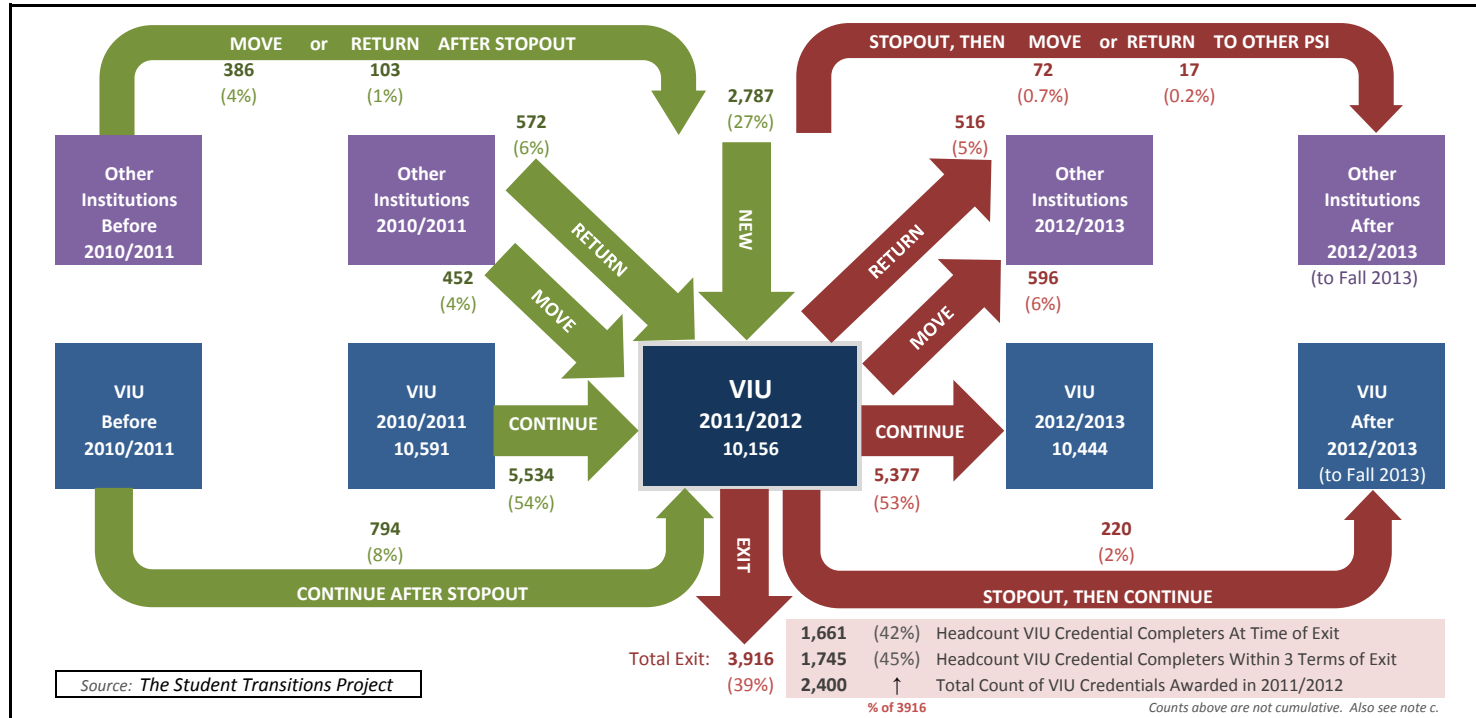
MOVE or RETURN AFTER STOPOUT

386
(4%)

103
(1%)

2,787
(27%)

STOPOUT, THEN MOVE or RETURN TO OTHER PSI

72
(0.7%)

17
(0.2%)

572
(6%)

516
(5%)

Other Institutions Before 2010/2011

Other Institutions 2010/2011

RETURN

NEW

RETURN

Other Institutions 2012/2013

Other Institutions After 2012/2013
(to Fall 2013)

452
(4%)

MOVE

MOVE

596
(6%)

VIU Before 2010/2011

VIU 2010/2011 10,591

CONTINUE

VIU 2011/2012 10,156

CONTINUE

VIU 2012/2013 10,444

VIU After 2012/2013 (to Fall 2013)

5,534
(54%)

5,377
(53%)

794
(8%)

EXIT

220
(2%)

CONTINUE AFTER STOPOUT

STOPOUT, THEN CONTINUE

| | | |
|---|---|---|
| 1,661 | (42%) | Headcount VIU Credential Completers At Time of Exit |
| 1,745 | (45%) | Headcount VIU Credential Completers Within 3 Terms of Exit |
| 2,400 | ↑ | Total Count of VIU Credentials Awarded in 2011/2012 |

Total Exit: 3,916
(39%)

% of 3916

Counts above are not cumulative. Also see note c.

Source: The Student Transitions Project